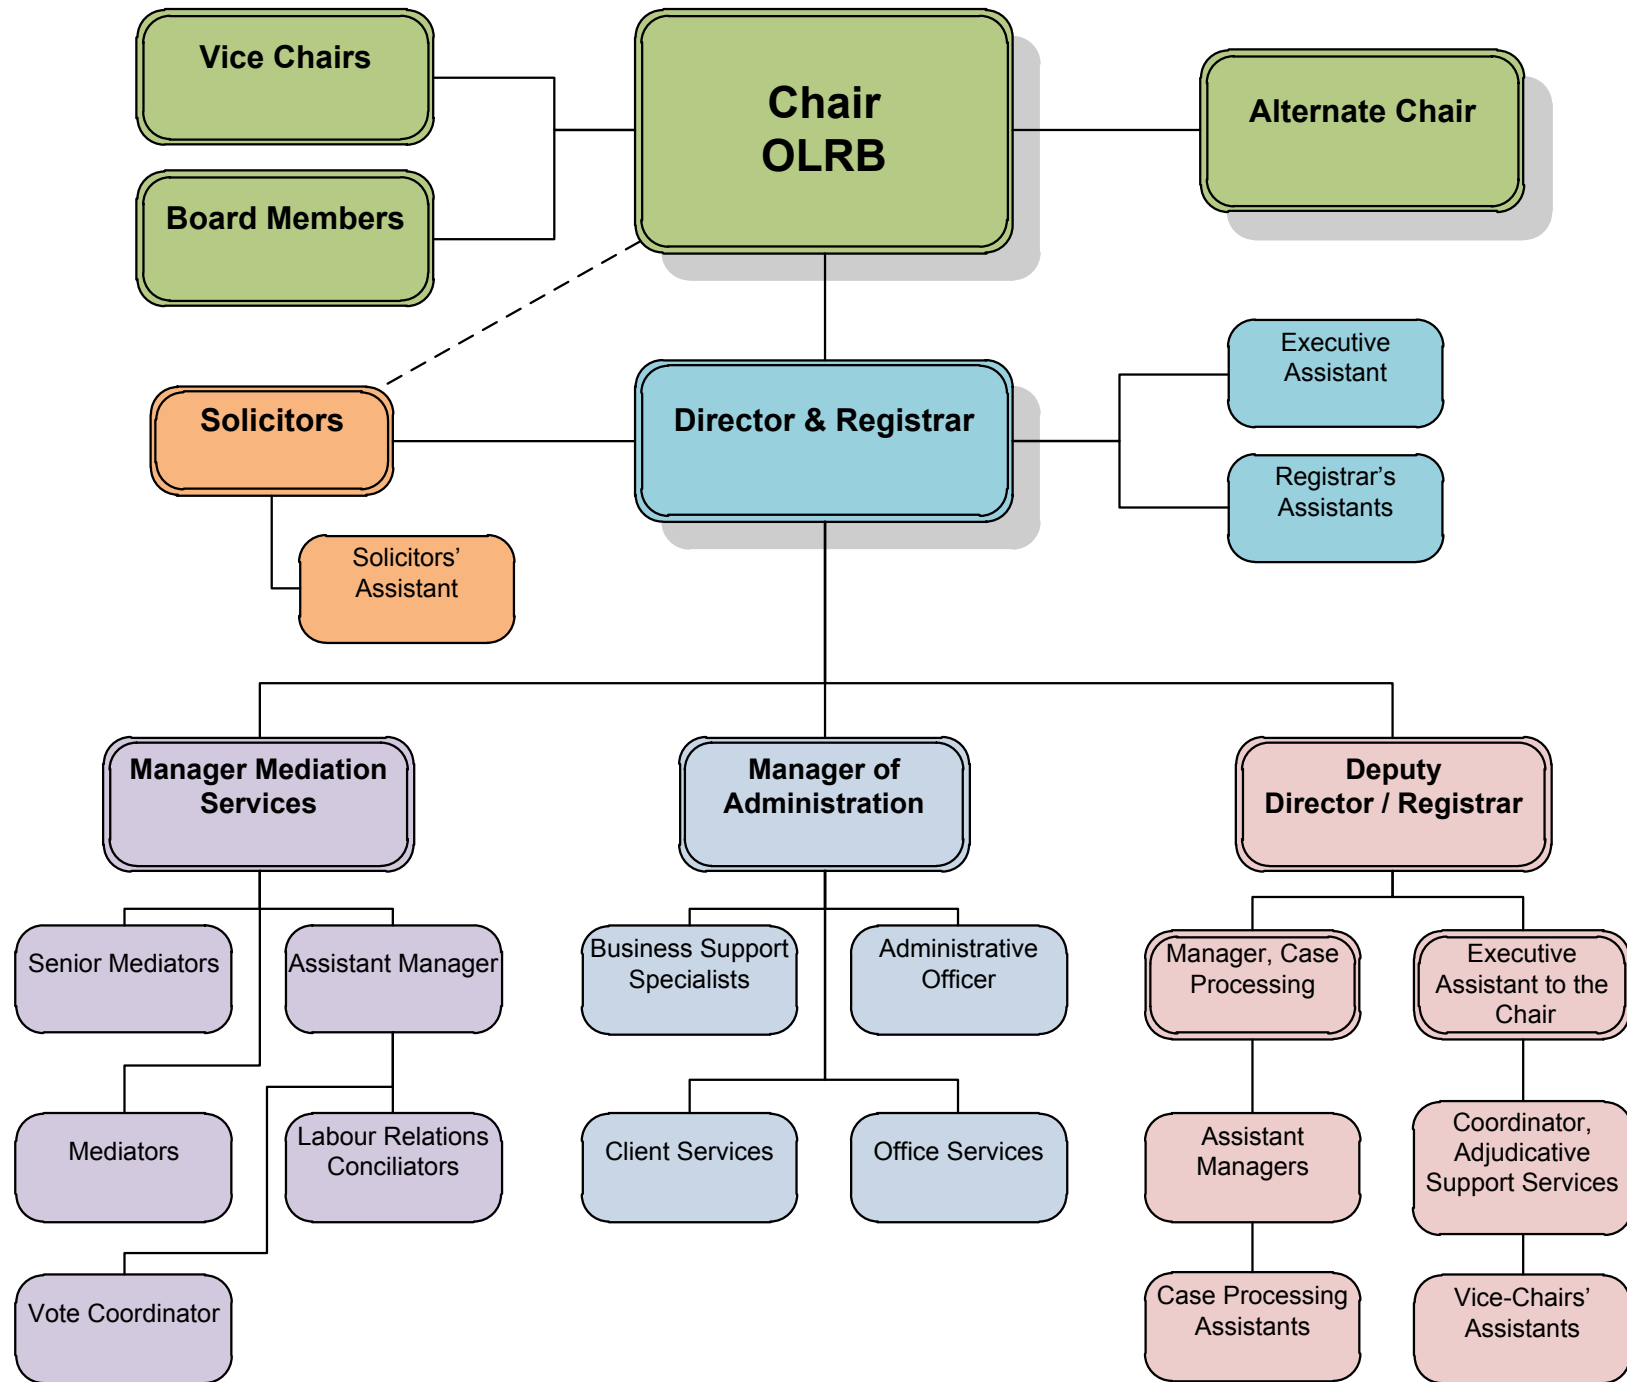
Vice Chairs

Board Members

Chair
OLRB

Alternate Chair

Solicitors

Director & Registrar

Executive Assistant

Registrar's Assistants

Solicitors' Assistant

Manager Mediation Services

Manager of Administration

Deputy Director / Registrar

Senior Mediators

Assistant Manager

Business Support Specialists

Administrative Officer

Manager, Case Processing

Executive Assistant to the Chair

Mediators

Labour Relations Conciliators

Client Services

Office Services

Assistant Managers

Coordinator, Adjudicative Support Services

Vote Coordinator

Case Processing Assistants

Vice-Chairs' Assistants